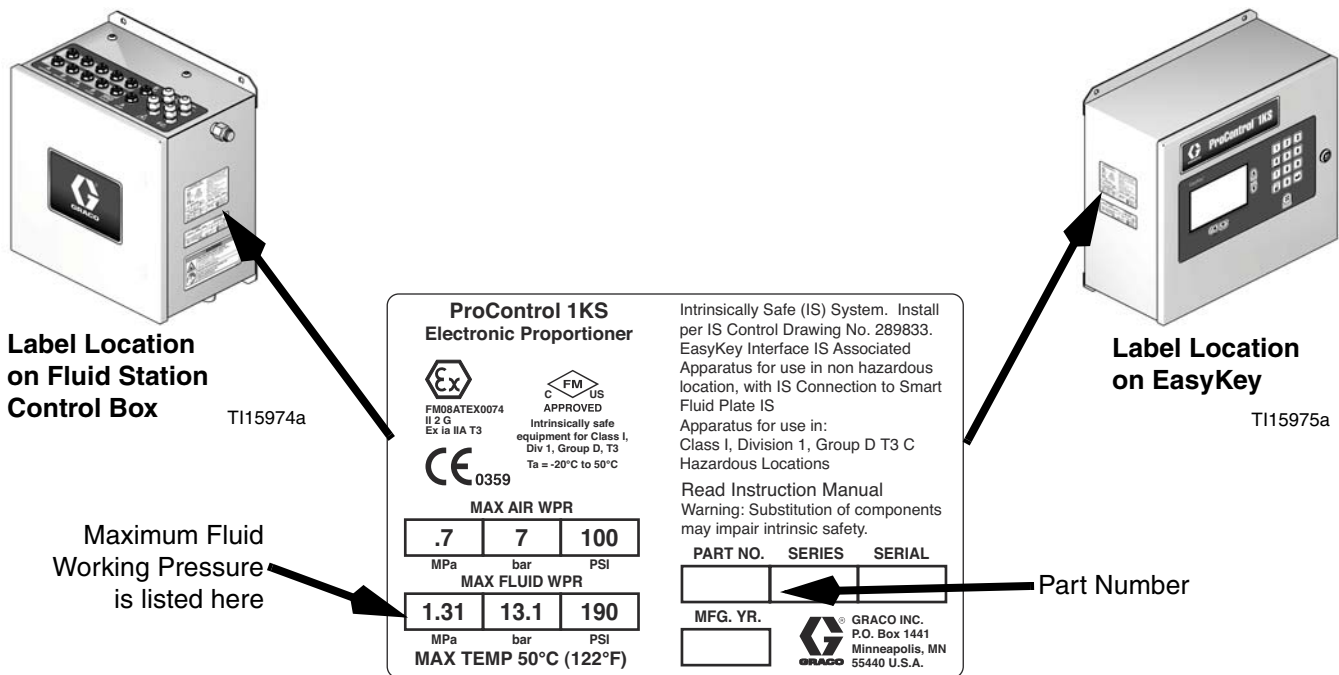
Label Location on Fluid Station Control Box

TI15974a

ProControl 1KS
Electronic Proportioner

FM08ATEX0074
II 2 G
Ex ia IIA T3

C FM US
APPROVED
Intrinsically safe equipment for Class I, Div 1, Group D, T3
Ta = -20°C to 50°C

CE 0359

MAX AIR WPR

| .7 | 7 | 100 |
|---|---|---|
| MPa | bar | PSI |

MAX FLUID WPR

| 1.31 | 13.1 | 190 |
|---|---|---|
| MPa | bar | PSI |

MAX TEMP 50°C (122°F)

Intrinsically Safe (IS) System. Install per IS Control Drawing No. 289833. EasyKey Interface IS Associated Apparatus for use in non hazardous location, with IS Connection to Smart Fluid Plate IS
Apparatus for use in:
Class I, Division 1, Group D T3 C Hazardous Locations

Read Instruction Manual
Warning: Substitution of components may impair intrinsic safety.

| PART NO. | SERIES | SERIAL |
|---|---|---|
| | | |

MFG. YR.

GRACO
GRACO INC.
P.O. Box 1441
Minneapolis, MN
55440 U.S.A.

Maximum Fluid Working Pressure is listed here

Part Number

ProControl 1KS

GRACO

Label Location on EasyKey

TI15975a